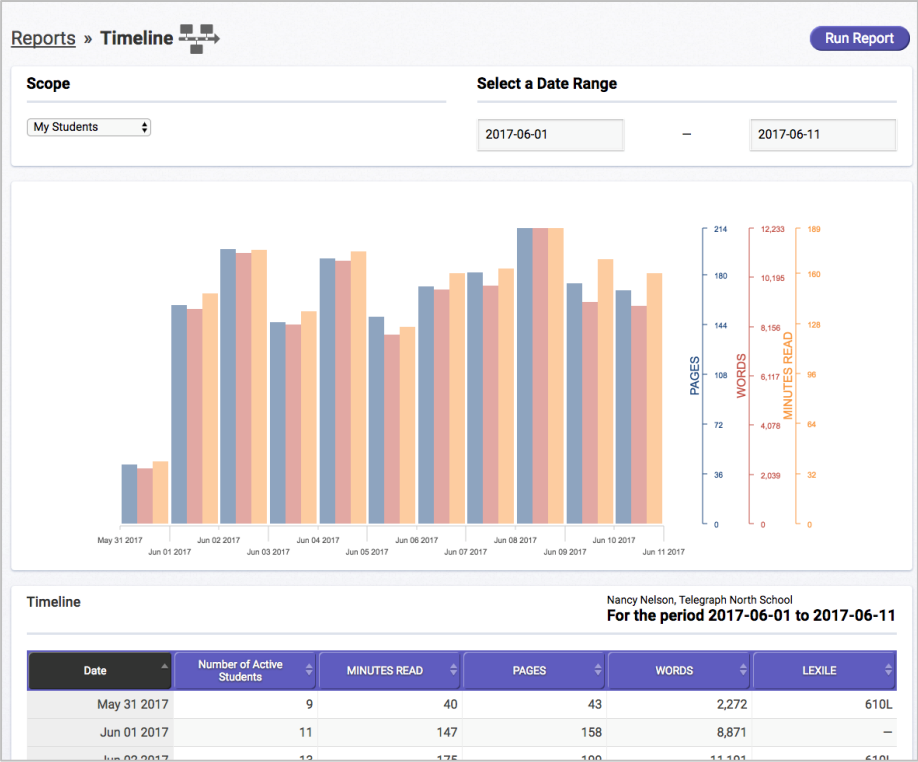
Reports » Timeline

Run Report

Scope

My Students

Select a Date Range

2017-06-01 — 2017-06-11

PAGES: 214, 180, 144, 108, 72, 36, 0
WORDS: 12,233, 10,195, 8,156, 6,117, 4,078, 2,039, 0
MINUTES READ: 189, 160, 128, 96, 64, 32, 0

May 31 2017, Jun 01 2017, Jun 02 2017, Jun 03 2017, Jun 04 2017, Jun 05 2017, Jun 06 2017, Jun 07 2017, Jun 08 2017, Jun 09 2017, Jun 10 2017, Jun 11 2017

Timeline

Nancy Nelson, Telegraph North School
For the period 2017-06-01 to 2017-06-11

| Date | Number of Active Students | MINUTES READ | PAGES | WORDS | LEXILE |
|---|---|---|---|---|---|
| May 31 2017 | 9 | 40 | 43 | 2,272 | 610L |
| Jun 01 2017 | 11 | 147 | 158 | 8,871 | — |
| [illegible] | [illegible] | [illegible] | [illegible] | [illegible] | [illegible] |